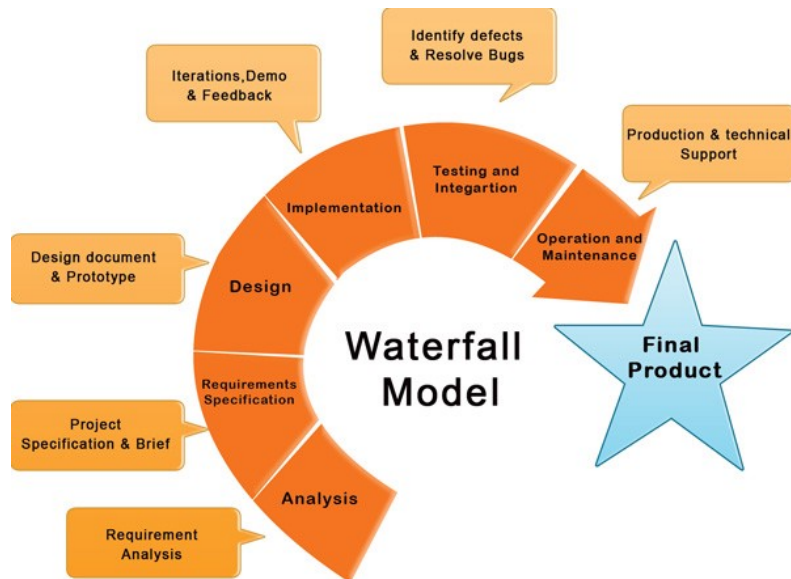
Identify defects & Resolve Bugs

Iterations,Demo & Feedback

Production & technical Support

Testing and Integartion

Implementation

Operation and Maintenance

Design document & Prototype

Design

Waterfall Model

Final Product

Requirements Specification

Project Specification & Brief

Analysis

Requirement Analysis